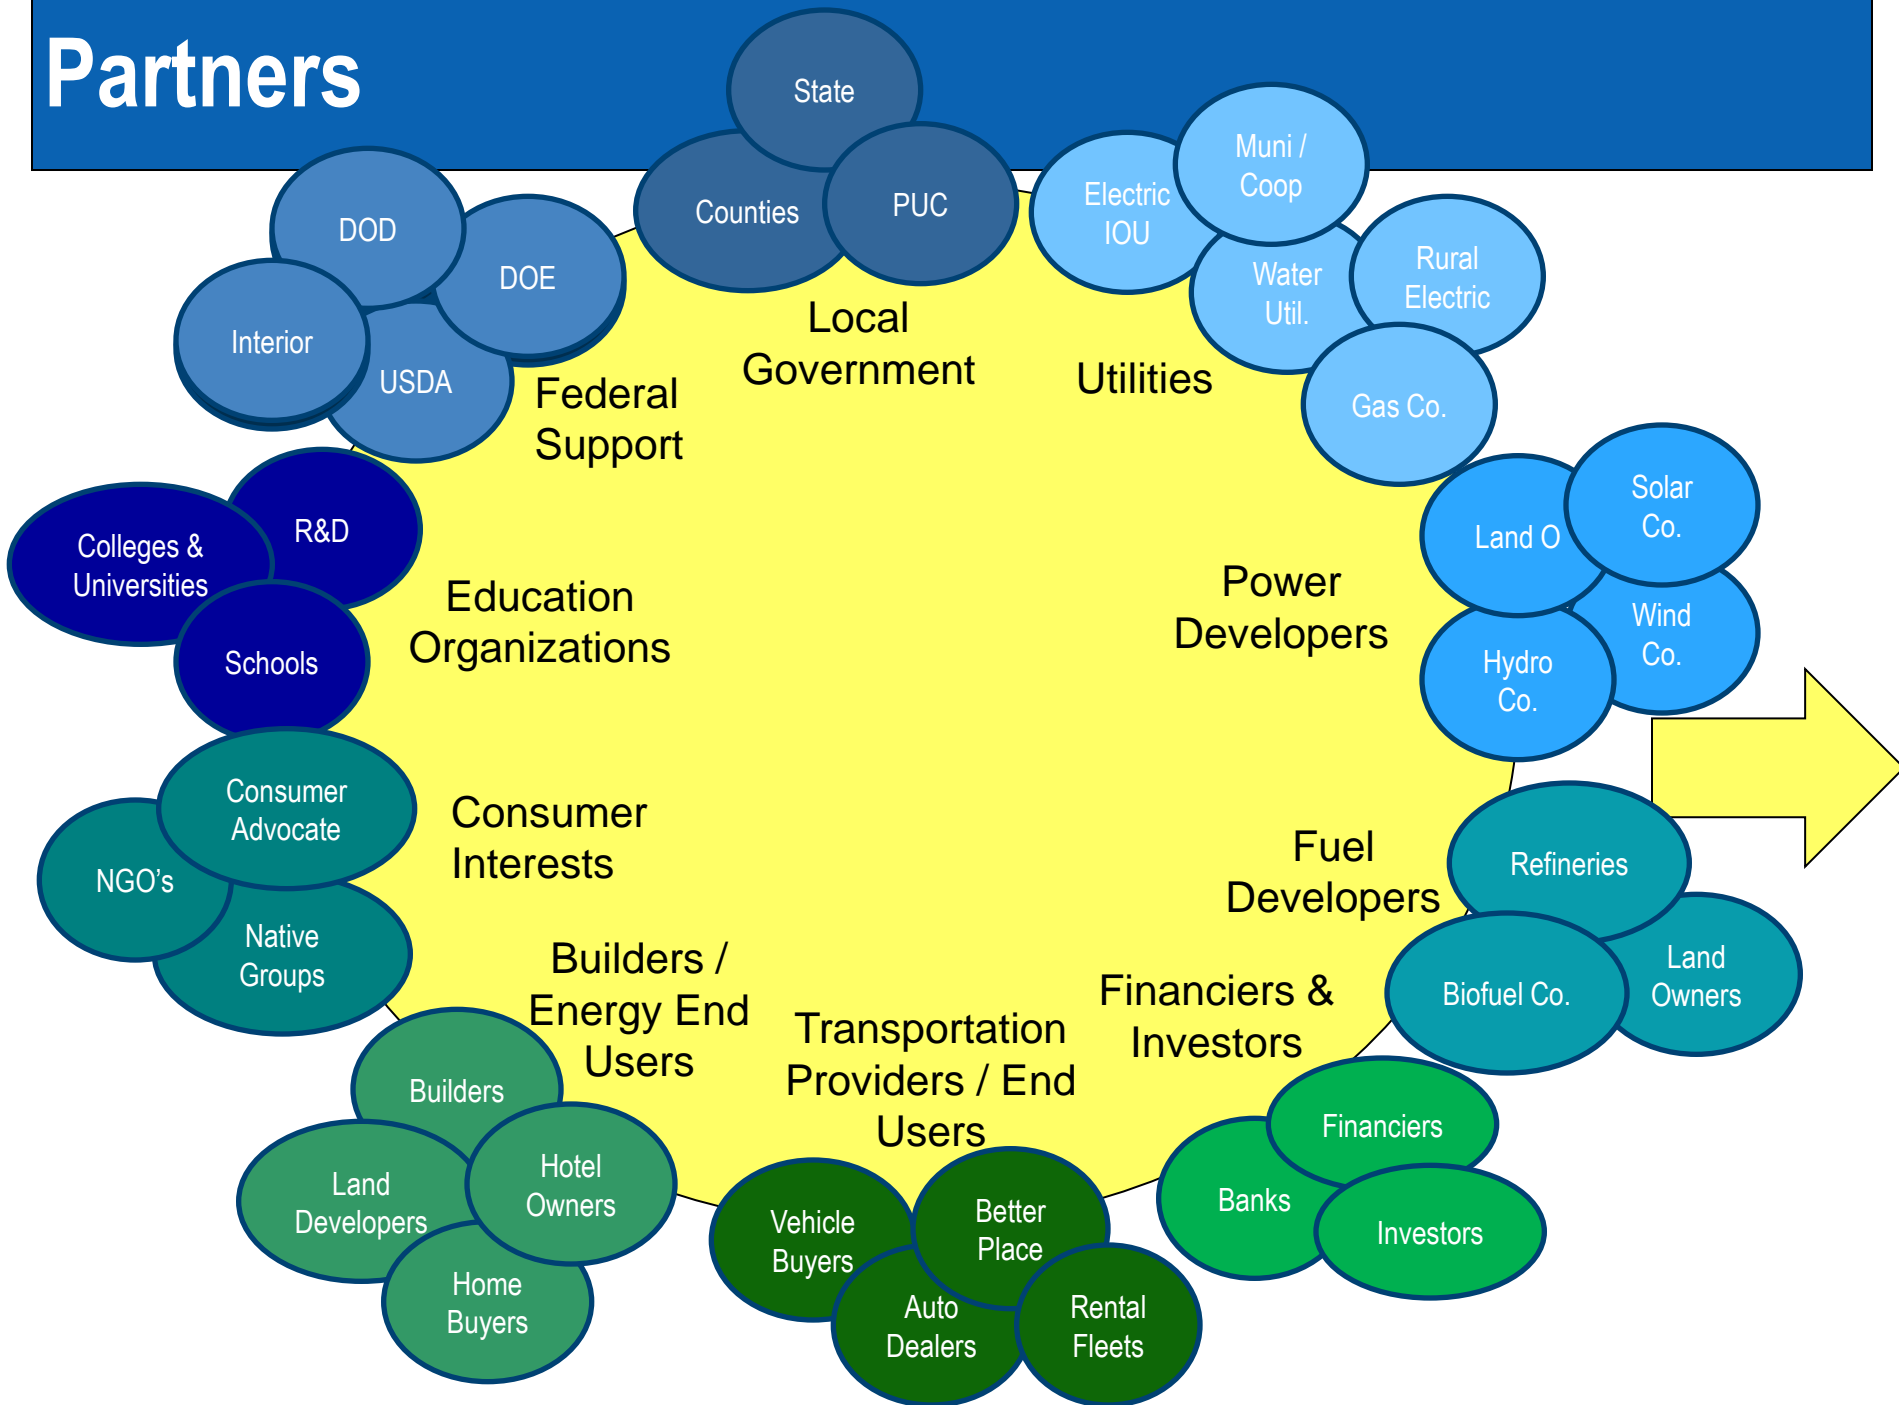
Partners

State
Counties
PUC
Local Government

Electric IOU
Muni / Coop
Water Util.
Rural Electric
Gas Co.
Utilities

DOD
DOE
Interior
USDA
Federal Support

R&D
Colleges & Universities
Schools
Education Organizations

Land O
Solar Co.
Wind Co.
Hydro Co.
Power Developers

Consumer Advocate
NGO's
Native Groups
Consumer Interests

Refineries
Land Owners
Biofuel Co.
Fuel Developers

Builders / Energy End Users
Builders
Land Developers
Hotel Owners
Home Buyers

Transportation Providers / End Users
Vehicle Buyers
Better Place
Auto Dealers
Rental Fleets

Financiers & Investors
Financiers
Banks
Investors